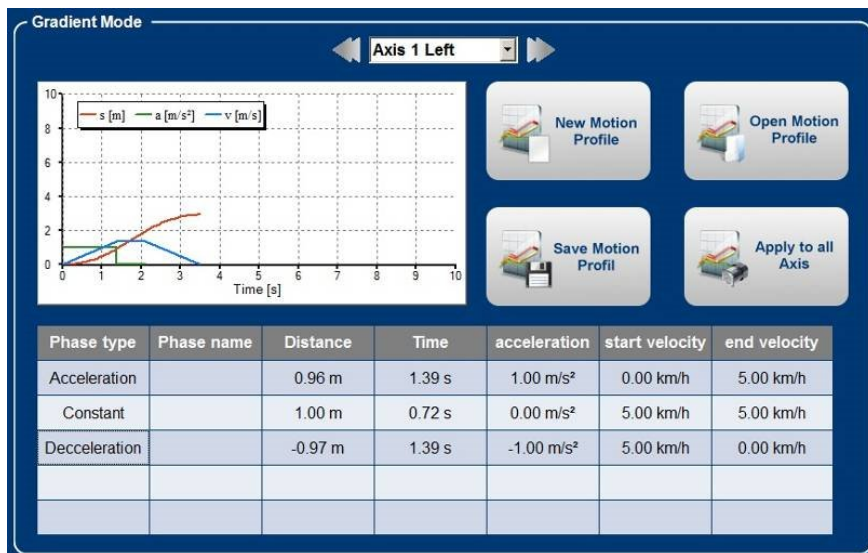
Gradient Mode

Axis 1 Left

s [m] a [m/s²] v [m/s]

10
8
6
4
2
0

0 1 2 3 4 5 6 7 8 9 10
Time [s]

New Motion Profile

Open Motion Profile

Save Motion Profil

Apply to all Axis

| Phase type | Phase name | Distance | Time | acceleration | start velocity | end velocity |
|---|---|---|---|---|---|---|
| Acceleration | | 0.96 m | 1.39 s | 1.00 m/s² | 0.00 km/h | 5.00 km/h |
| Constant | | 1.00 m | 0.72 s | 0.00 m/s² | 5.00 km/h | 5.00 km/h |
| Decceleration | | -0.97 m | 1.39 s | -1.00 m/s² | 5.00 km/h | 0.00 km/h |
| | | | | | | |
| | | | | | | |